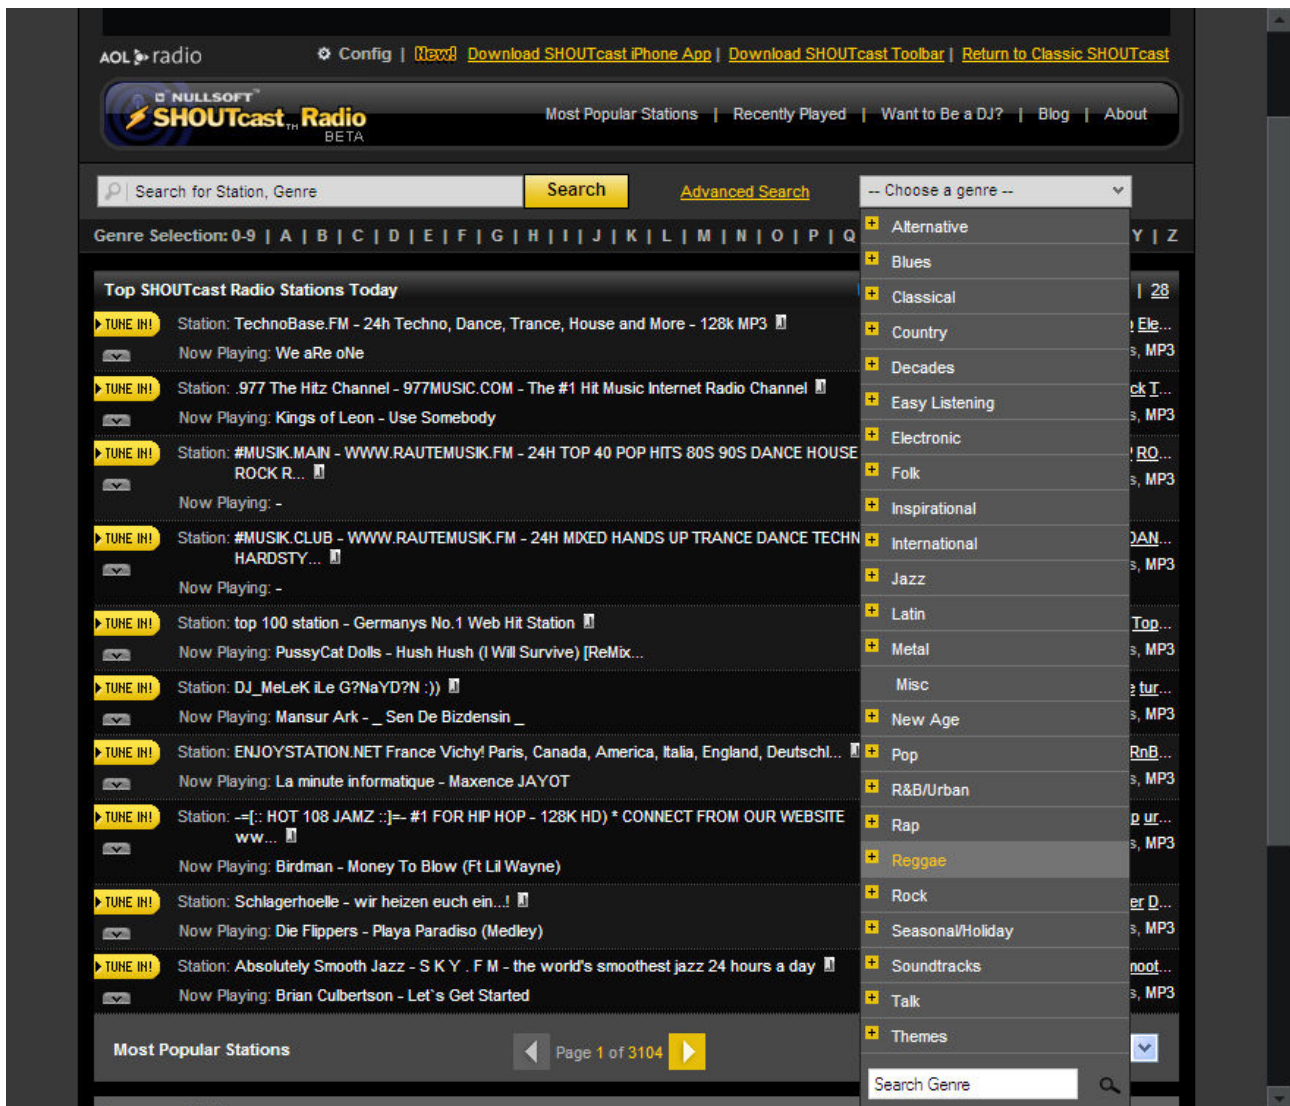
AOL radio

Config | New! Download SHOUTcast iPhone App | Download SHOUTcast Toolbar | Return to Classic SHOUTcast

NULLSOFT SHOUTcast Radio BETA

Most Popular Stations | Recently Played | Want to Be a DJ? | Blog | About

Search for Station, Genre Search Advanced Search -- Choose a genre --

Genre Selection: 0-9 | A | B | C | D | E | F | G | H | I | J | K | L | M | N | O | P | Q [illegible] Y | Z

Top SHOUTcast Radio Stations Today | 28

TUNE IN! Station: TechnoBase.FM - 24h Techno, Dance, Trance, House and More - 128k MP3
Now Playing: We aRe oNe

TUNE IN! Station: .977 The Hitz Channel - 977MUSIC.COM - The #1 Hit Music Internet Radio Channel
Now Playing: Kings of Leon - Use Somebody

TUNE IN! Station: #MUSIK.MAIN - WWW.RAUTEMUSIK.FM - 24H TOP 40 POP HITS 80S 90S DANCE HOUSE ROCK R...
Now Playing: -

TUNE IN! Station: #MUSIK.CLUB - WWW.RAUTEMUSIK.FM - 24H MIXED HANDS UP TRANCE DANCE TECHN HARDSTY...
Now Playing: -

TUNE IN! Station: top 100 station - Germanys No.1 Web Hit Station
Now Playing: PussyCat Dolls - Hush Hush (I Will Survive) [ReMix...

TUNE IN! Station: DJ_MeLeK iLe G?NaYD?N :))
Now Playing: Mansur Ark - _ Sen De Bizdensin _

TUNE IN! Station: ENJOYSTATION.NET France Vichy! Paris, Canada, America, Italia, England, Deutschl...
Now Playing: La minute informatique - Maxence JAYOT

TUNE IN! Station: -=[:: HOT 108 JAMZ ::]=- #1 FOR HIP HOP - 128K HD) * CONNECT FROM OUR WEBSITE ww...
Now Playing: Birdman - Money To Blow (Ft Lil Wayne)

TUNE IN! Station: Schlagerhoelle - wir heizen euch ein...!
Now Playing: Die Flippers - Playa Paradiso (Medley)

TUNE IN! Station: Absolutely Smooth Jazz - S K Y . F M - the world's smoothest jazz 24 hours a day
Now Playing: Brian Culbertson - Let`s Get Started

Ele... s, MP3
ck T... s, MP3
RO... s, MP3
DAN... s, MP3
Top... s, MP3
tur... s, MP3
RnB... s, MP3
ur... s, MP3
er D... s, MP3
noot... s, MP3

Alternative
Blues
Classical
Country
Decades
Easy Listening
Electronic
Folk
Inspirational
International
Jazz
Latin
Metal
Misc
New Age
Pop
R&B/Urban
Rap
Reggae
Rock
Seasonal/Holiday
Soundtracks
Talk
Themes
Search Genre

Most Popular Stations Page 1 of 3104